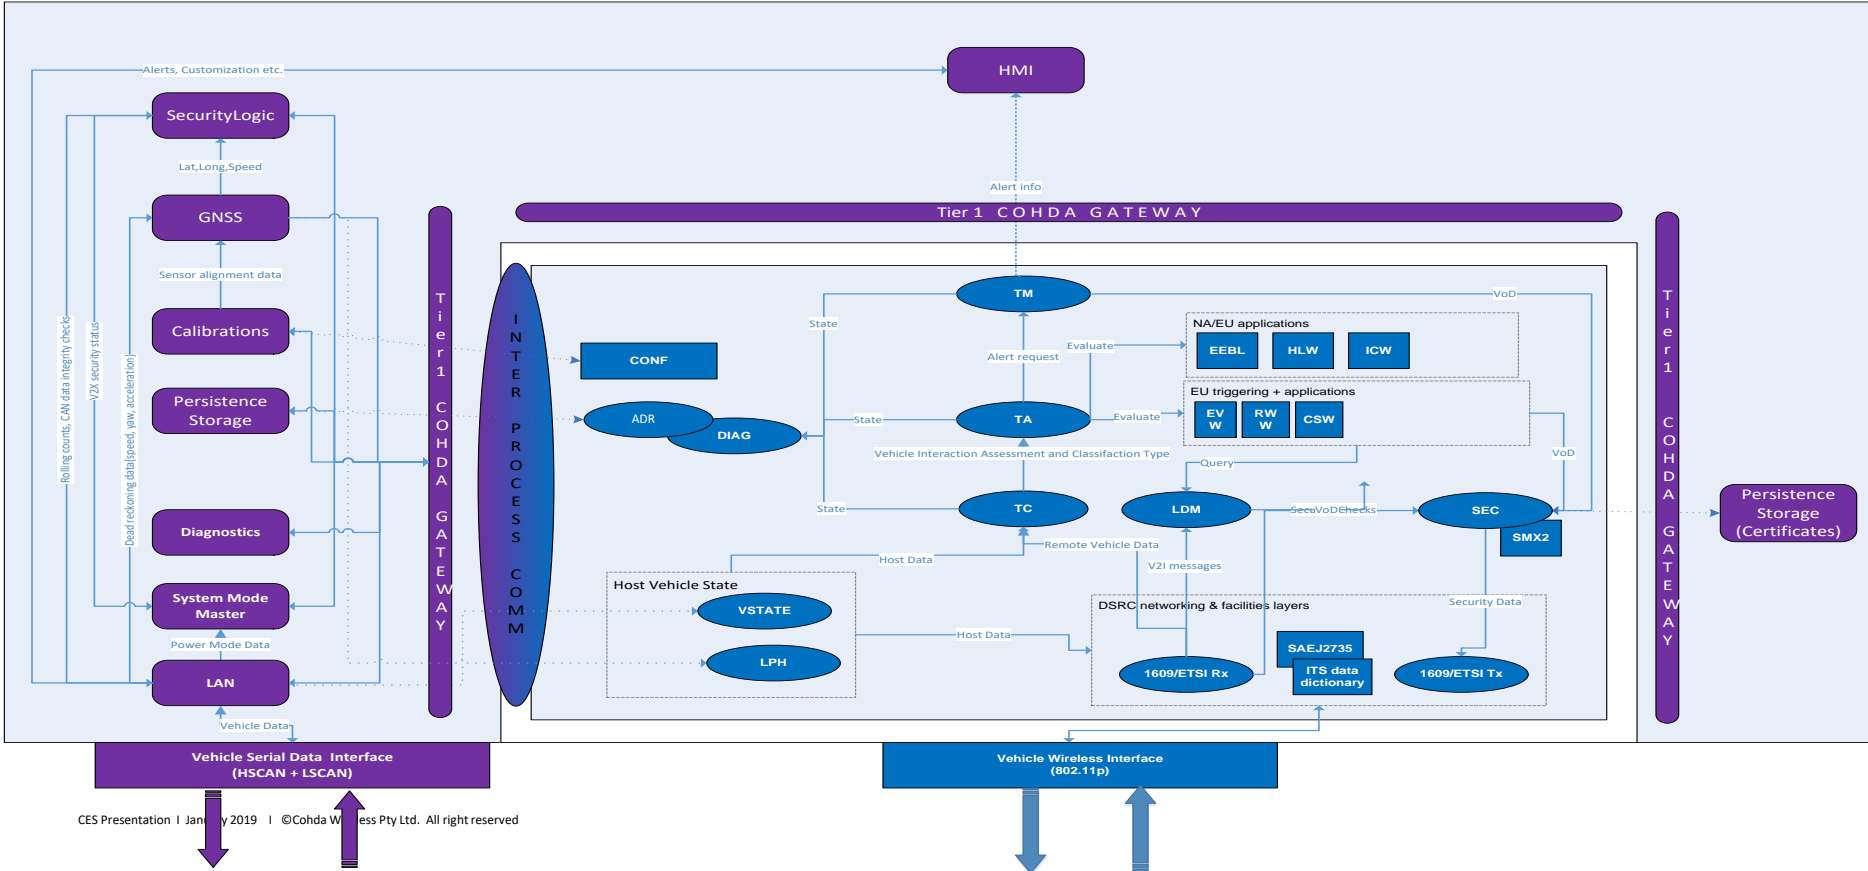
Alerts, Customization etc.

HMI

SecurityLogic

Lat,Long,Speed

GNSS

Sensor alignment data

Calibrations

Persistence Storage

Diagnostics

System Mode Master

Power Mode Data

LAN

Vehicle Data

Rolling counts, CAN data integrity checks

V2X security status

Dead reckoning data(speed, yaw, acceleration)

Tier 1 COHDA GATEWAY

Alert info

Tier 1 COHDA GATEWAY

INTER PROCESS COMM

CONF

ADR

DIAG

TM

State

VoD

NA/EU applications

EEBL

HLW

ICW

Evaluate

Alert request

TA

State

Evaluate

EU triggering + applications

EV W

RW W

CSW

Vehicle Interaction Assessment and Classifaction Type

Query

VoD

TC

State

LDM

SecuVoDChecks

SEC

SMX2

Remote Vehicle Data

Host Data

V2I messages

Host Vehicle State

VSTATE

LPH

Host Data

DSRC networking & facilities layers

Security Data

SAEJ2735

ITS data dictionary

1609/ETSI Rx

1609/ETSI Tx

Tier 1 COHDA GATEWAY

Persistence Storage (Certificates)

Vehicle Serial Data Interface (HSCAN + LSCAN)

Vehicle Wireless Interface (802.11p)

CES Presentation I Jan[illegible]y 2019 I ©Cohda W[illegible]ess Pty Ltd. All right reserved